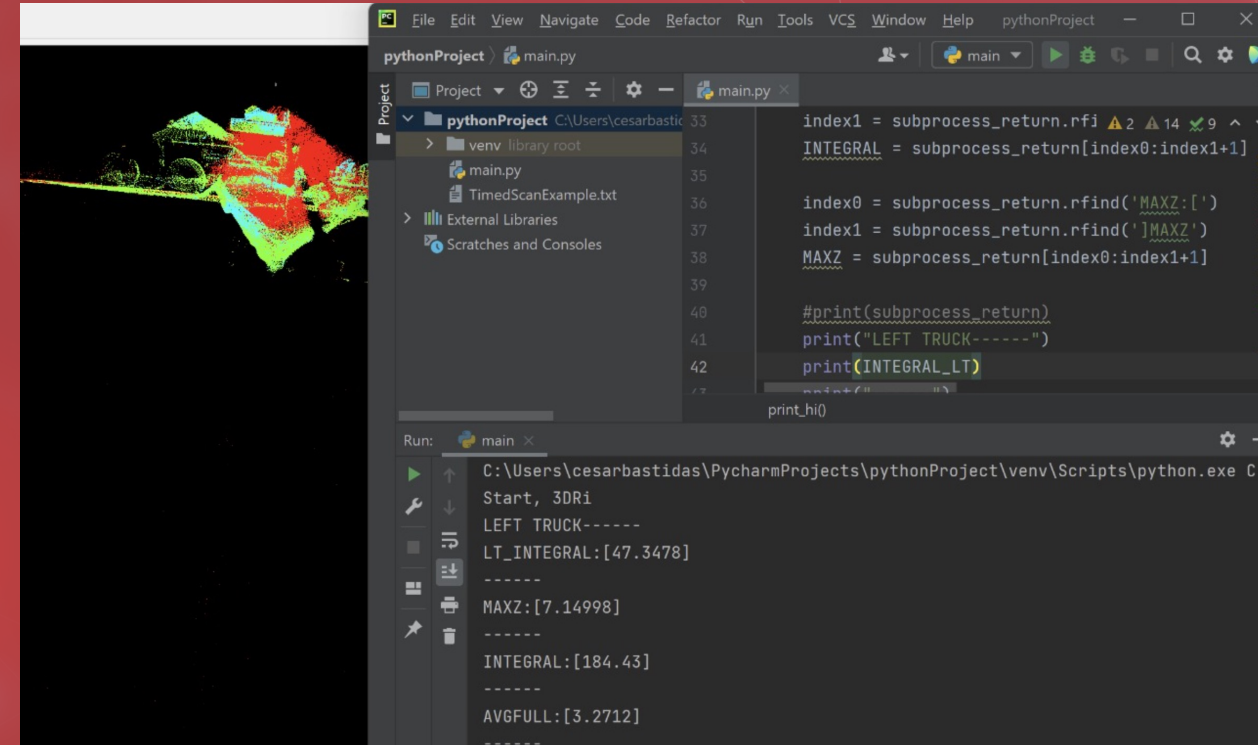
File Edit View Navigate Code Refactor Run Tools VCS Window Help pythonProject

pythonProject 〉 main.py

main

Project

pythonProject C:\Users\cesarbastic
venv library root
main.py
TimedScanExample.txt
External Libraries
Scratches and Consoles

main.py

33 index1 = subprocess_return.rfi ⚠2 ⚠14 ✓9
34 INTEGRAL = subprocess_return[index0:index1+1]
35
36 index0 = subprocess_return.rfind('MAXZ:[')
37 index1 = subprocess_return.rfind(']MAXZ')
38 MAXZ = subprocess_return[index0:index1+1]
39
40 #print(subprocess_return)
41 print("LEFT TRUCK------")
42 print(INTEGRAL_LT)

print_hi()

Run: main

C:\Users\cesarbastidas\PycharmProjects\pythonProject\venv\Scripts\python.exe C
Start, 3DRi
LEFT TRUCK------
LT_INTEGRAL:[47.3478]
------
MAXZ:[7.14998]
------
INTEGRAL:[184.43]
------
AVGFULL:[3.2712]